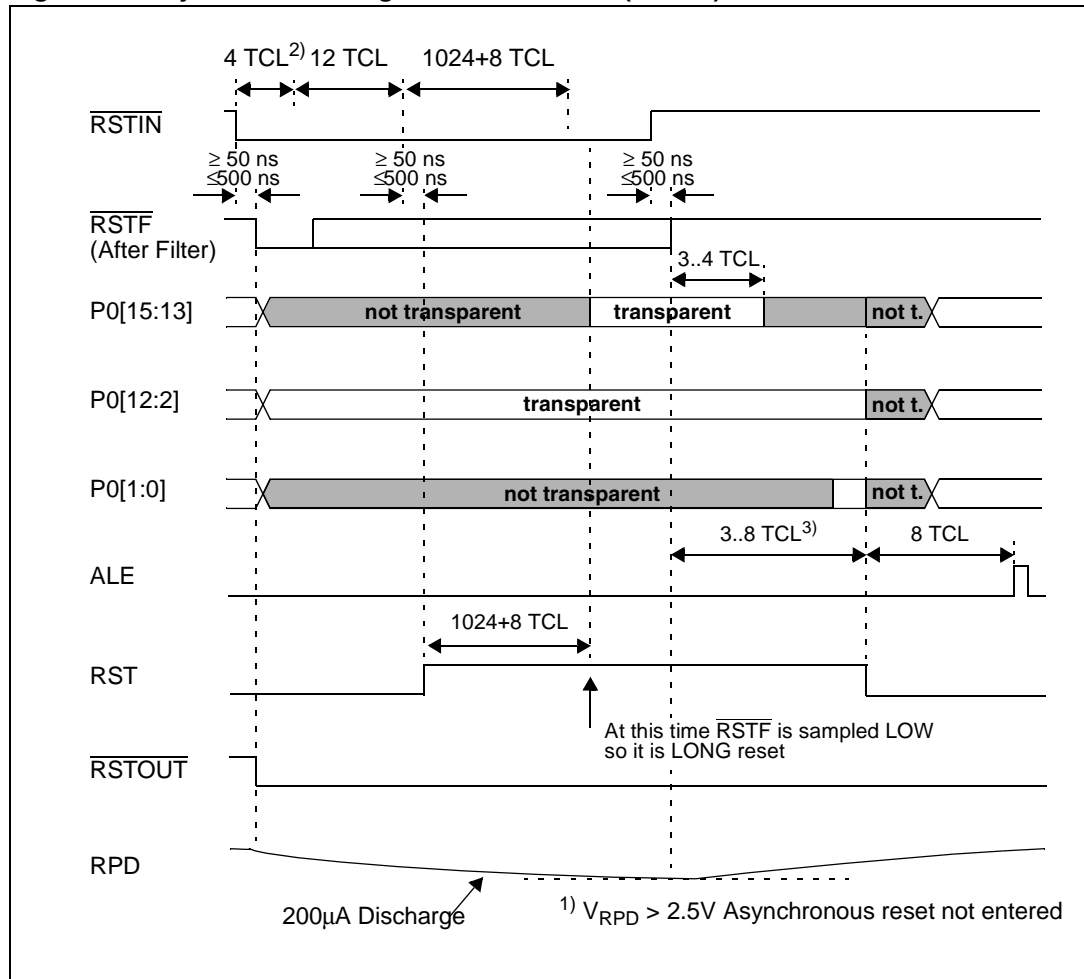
4 TCL$^{2)}$ 12 TCL 1024+8 TCL

$\overline{RSTIN}$

$\geq$ 50 ns $\leq$500 ns

$\geq$ 50 ns $\leq$500 ns

$\geq$ 50 ns $\leq$500 ns

$\overline{RSTF}$ (After Filter)

3..4 TCL

P0[15:13] not transparent transparent not t.

P0[12:2] transparent not t.

P0[1:0] not transparent not t.

3..8 TCL$^{3)}$ 8 TCL

ALE

1024+8 TCL

RST

At this time $\overline{RSTF}$ is sampled LOW so it is LONG reset

$\overline{RSTOUT}$

RPD

200µA Discharge

$^{1)}$ $V_{RPD}$ > 2.5V Asynchronous reset not entered